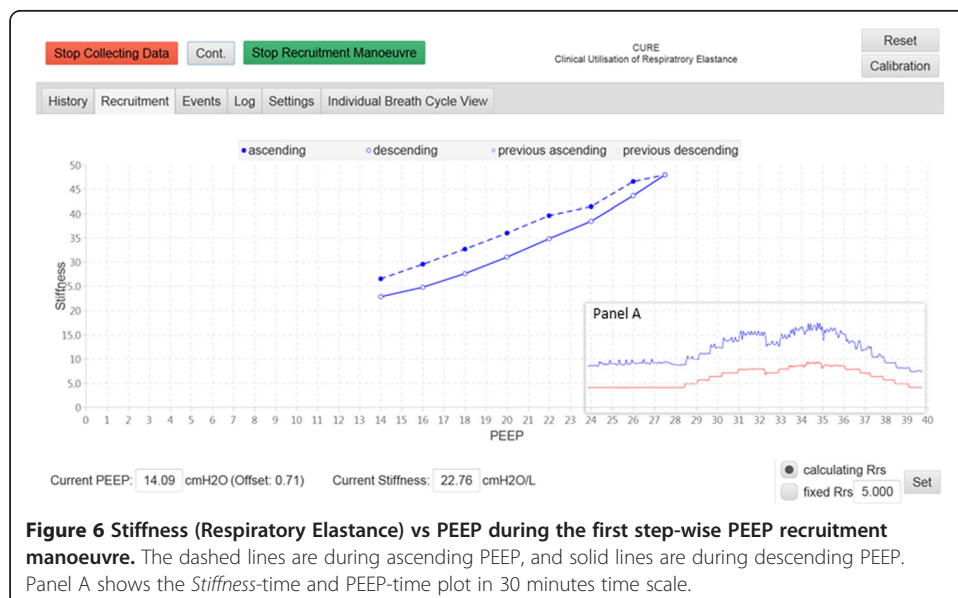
Stop Collecting Data | Cont. | Stop Recruitment Manoeuvre

CURE
Clinical Utilisation of Respiratrory Elastance

Reset
Calibration

History | Recruitment | Events | Log | Settings | Individual Breath Cycle View

ascending | descending | previous ascending | previous descending

Stiffness

50
45
40
35
30
25
5.0
20
15.0
10
5.0
0

0 1 2 3 4 5 6 7 8 9 10 11 12 13 14 15 16 17 18 19 20 21 22 23 24 25 26 27 28 29 30 31 32 33 34 35 36 37 38 39 40

PEEP

Panel A

Current PEEP: 14.09 cmH2O (Offset: 0.71) Current Stiffness: 22.76 cmH2O/L

calculating Rrs
fixed Rrs 5.000
Set

**Figure 6 Stiffness (Respiratory Elastance) vs PEEP during the first step-wise PEEP recruitment manoeuvre.** The dashed lines are during ascending PEEP, and solid lines are during descending PEEP. Panel A shows the *Stiffness*-time and PEEP-time plot in 30 minutes time scale.